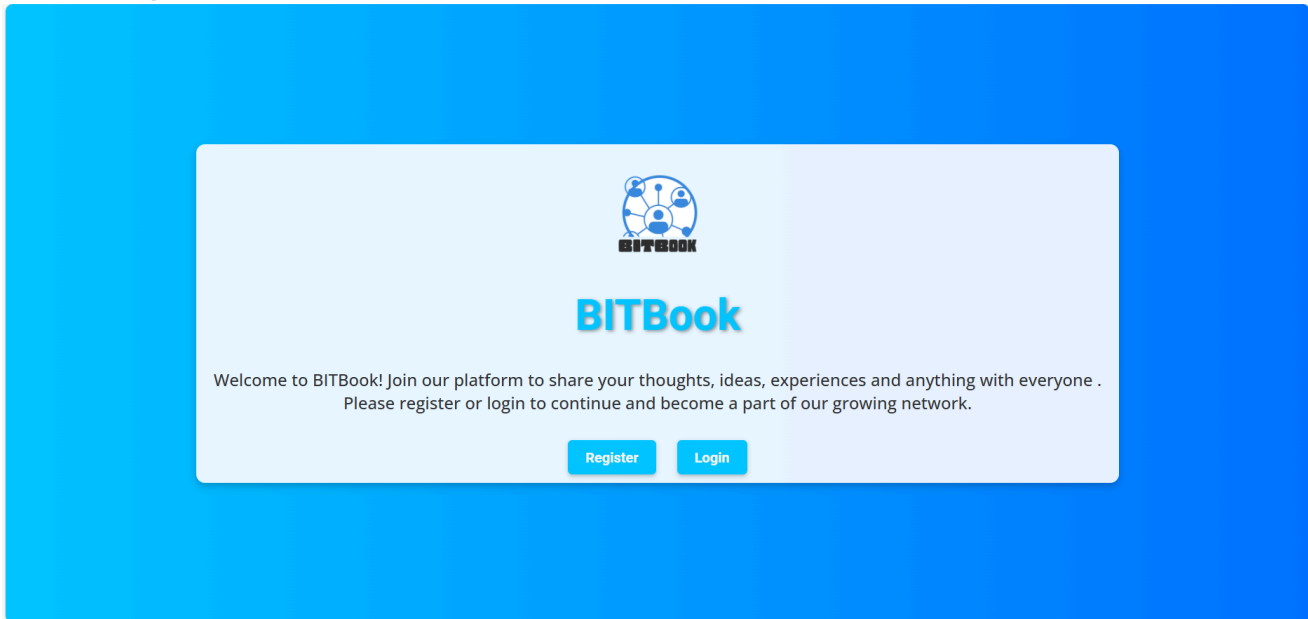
BITBOOK

BITBook

Welcome to BITBook! Join our platform to share your thoughts, ideas, experiences and anything with everyone . Please register or login to continue and become a part of our growing network.

Register Login